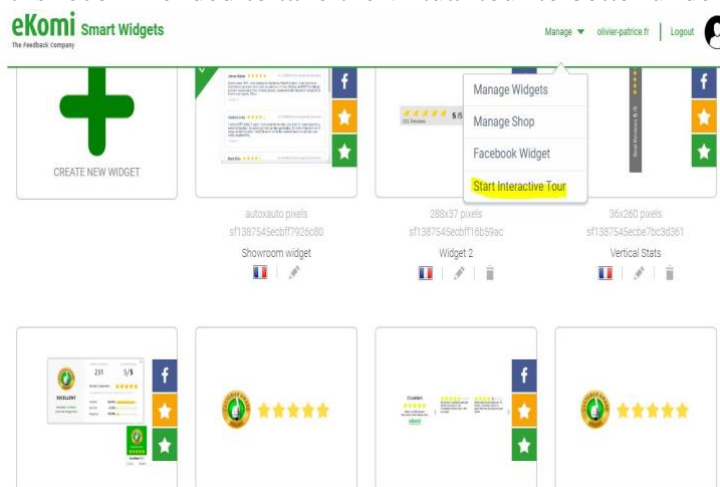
eKomi Smart Widgets
The Feedback Company

Manage ▼ olivier-patrice.fr | Logout

Manage Widgets
Manage Shop
Facebook Widget
Start Interactive Tour

CREATE NEW WIDGET

autoxauto pixels
sf1387545ecbff7926c80
Showroom widget

288x37 pixels
sf1387545ecbff16b59ac
Widget 2

36x260 pixels
sf1387545ecbe7bc3d361
Vertical Stats

231
5/5
EXCELLENT

Excellent